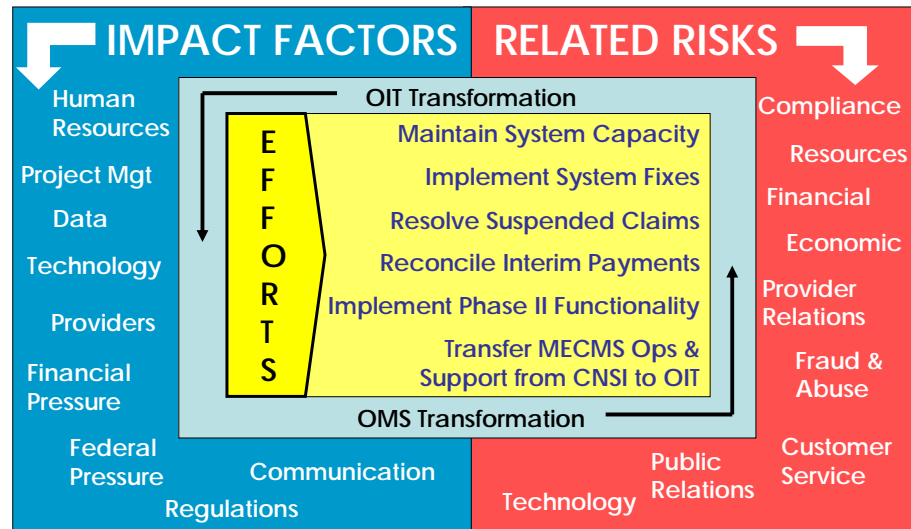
IMPACT FACTORS

Human Resources

Project Mgt

Data

Technology

Providers

Financial Pressure

Federal Pressure

Communication

Regulations

RELATED RISKS

Compliance

Resources

Financial

Economic

Provider Relations

Fraud & Abuse

Customer Service

Public Relations

Technology

OIT Transformation

E F F O R T S

Maintain System Capacity

Implement System Fixes

Resolve Suspended Claims

Reconcile Interim Payments

Implement Phase II Functionality

Transfer MECMS Ops & Support from CNSI to OIT

OMS Transformation